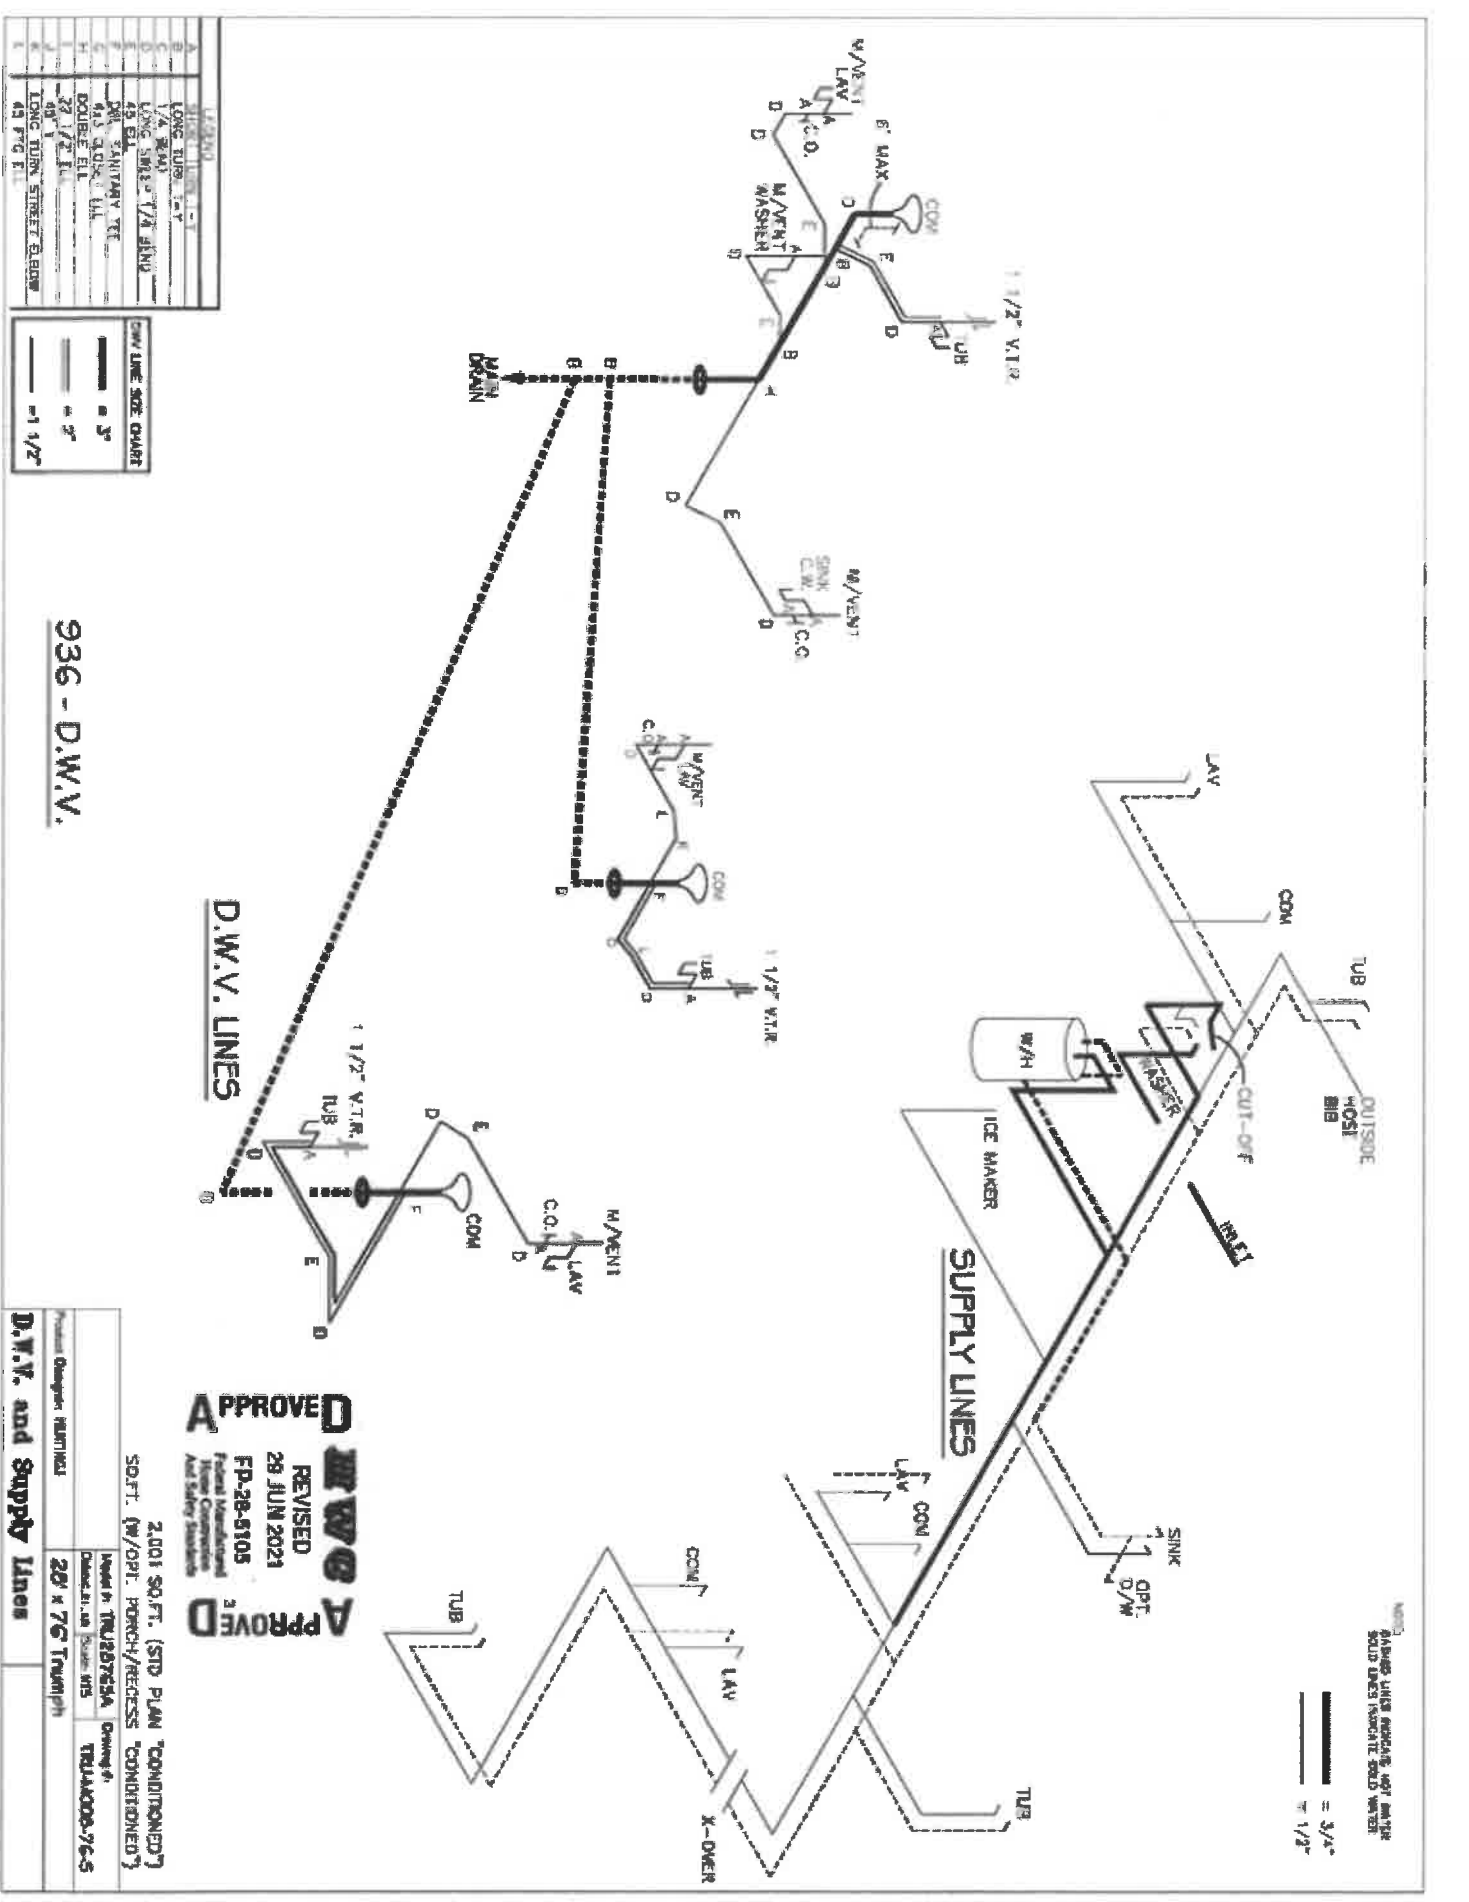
LEGEND
A SHORT TURN T-Y
B LONG TURN T-Y
C 1/4 BEND
D LONG SWEEP 1/4 BEND
E 45 EL
F DBL SANITARY TEE
G 1/3 QUICK ELL
H DOUBLE ELL
I 22 1/2 EL
J 45° Y
K LONG TURN STREET ELBOW
L 45 FTG EL

DWV LINE SIZE CHART
= 3"
= 2"
= 1 1/2"

M/VENT LAV
C.O.
6' MAX
COM
1 1/2" V.T.R.
TUB
M/VENT WASHER
MAIN DRAIN
M/VENT SINK C.W.
C.O.

936 - D.W.V.

M/VENT LAV
C.O.
COM
TUB
1 1/2" V.T.R.

D.W.V. LINES

1 1/2" V.T.R.
TUB
COM
M/VENT LAV
C.O.

LAV
COM
TUB
OUTSIDE HOSE BIB
CUT-OFF
WASHER
W/H
ICE MAKER
INLET
SUPPLY LINES
SINK
OPT. D/W
LAV
COM
COM
TUB
LAV
TUB
X-OVER

NOTE
DASHED LINES INDICATE HOT WATER
SOLID LINES INDICATE COLD WATER
= 3/4"
= 1/2"

APPROVED
REVISED
29 JUN 2021
FP-28-5105
Federal Manufactured Home Construction And Safety Standards
APPROVED

2,001 SQ.FT. (STD PLAN "CONDITIONED")
SQ.FT. (W/OPT. PORCH/RECESS "CONDITIONED")

Product Changes: HUNTING
28' x 76' Triumph
Model #: TRU28763A
Drawing #: TRU-MOD0-76-5
Scale: NTS

D.W.V. and Supply Lines